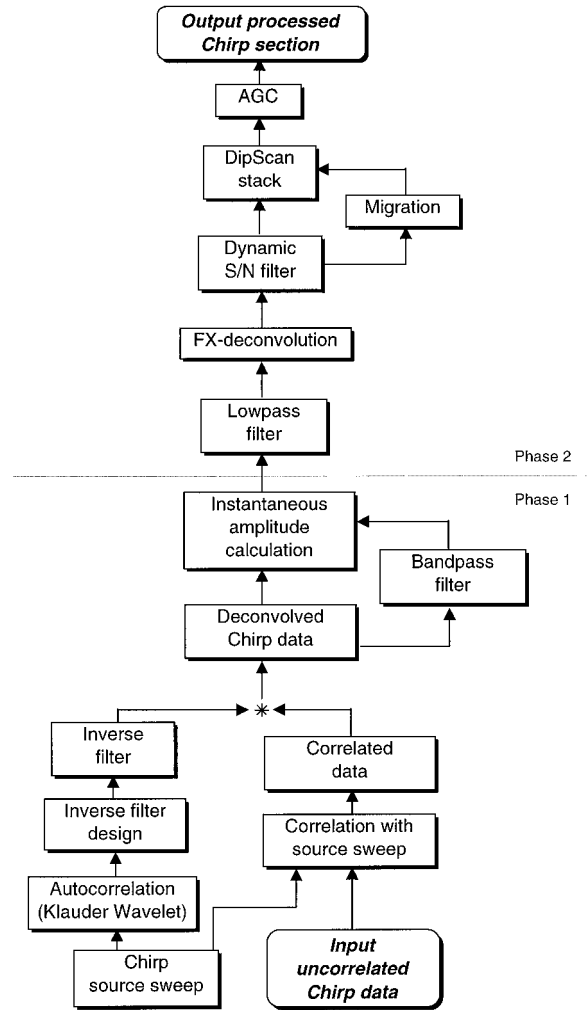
Output processed Chirp section

AGC

DipScan stack

Migration

Dynamic S/N filter

FX-deconvolution

Lowpass filter

Phase 2

Phase 1

Instantaneous amplitude calculation

Bandpass filter

Deconvolved Chirp data

$*$

Inverse filter

Correlated data

Inverse filter design

Correlation with source sweep

Autocorrelation (Klauder Wavelet)

Chirp source sweep

Input uncorrelated Chirp data